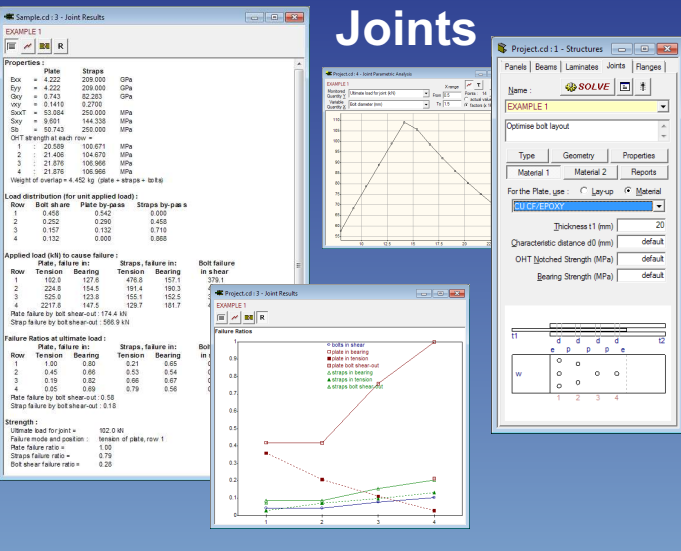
Joints

Sample.cd : 3 - Joint Results

EXAMPLE 1

R

Properties :

| | Plate | Straps | |
|---|---|---|---|
| Exx = | 4.222 | 209.000 | GPa |
| Eyy = | 4.222 | 209.000 | GPa |
| Gxy = | 0.743 | 82.283 | GPa |
| vxy = | 0.1410 | 0.2700 | |
| SxxT = | 53.084 | 250.000 | MPa |
| Sxy = | 9.601 | 144.338 | MPa |
| Sb = | 50.743 | 250.000 | MPa |

OHT strength at each row =

| | | | |
|---|---|---|---|
| 1 | : 20.589 | 100.671 | MPa |
| 2 | : 21.406 | 104.670 | MPa |
| 3 | : 21.876 | 106.966 | MPa |
| 4 | : 21.876 | 106.966 | MPa |

Weight of overlap = 4.452 kg (plate + straps + bolts)

Load distribution (for unit applied load) :

| Row | Bolt share | Plate by-pass | Straps by-pass |
|---|---|---|---|
| 1 | 0.458 | 0.542 | 0.000 |
| 2 | 0.252 | 0.290 | 0.458 |
| 3 | 0.157 | 0.132 | 0.710 |
| 4 | 0.132 | 0.000 | 0.868 |

Applied load (kN) to cause failure :

| Row | Plate, failure in: Tension | Bearing | Straps, failure in: Tension | Bearing | Bolt failure in shear |
|---|---|---|---|---|---|
| 1 | 102.0 | 127.6 | 476.8 | 157.1 | 379.1 |
| 2 | 224.5 | 154.5 | 191.4 | 190.3 | 3 |
| 3 | 525.0 | 123.8 | 155.1 | 152.5 | 3 |
| 4 | 2217.8 | 147.5 | 129.7 | 181.7 | 4 |

Plate failure by bolt shear-out : 174.4 kN
Strap failure by bolt shear-out : 566.9 kN

Failure Ratios at ultimate load :

| Row | Plate, failure in: Tension | Bearing | Straps, failure in: Tension | Bearing | |
|---|---|---|---|---|---|
| 1 | 1.00 | 0.80 | 0.21 | 0.65 | 0 |
| 2 | 0.45 | 0.66 | 0.53 | 0.54 | 0 |
| 3 | 0.19 | 0.82 | 0.66 | 0.67 | 0 |
| 4 | 0.05 | 0.69 | 0.79 | 0.56 | 0 |

Plate failure by bolt shear-out : 0.58
Strap failure by bolt shear-out : 0.18

Strength :
Ultimate load for joint = 102.0 kN
Failure mode and position : tension of plate, row 1
Plate failure ratio = 1.00
Straps failure ratio = 0.79
Bolt shear failure ratio = 0.26

Project.cd : 4 - Joint Parametric Analysis

EXAMPLE 1

Numbered Quantity Y: Ultimate load for joint (kN)
Variable Quantity X: Bolt diameter (mm)
X-range From 8.5 To 17.5
Points 10
Actual values
Factors (x 1)

110, 100, 90, 80, 70, 60, 50, 40, 30, 20, 10
10, 12.5, 15, 17.5, 20, 22.5, 25

Project.cd : 3 - Joint Results

EXAMPLE 1

R

Failure Ratios

bolts in shear
plate in bearing
plate in tension
plate bolt shear-out
straps in bearing
straps in tension
straps bolt shear-out

1, 0.9, 0.8, 0.7, 0.6, 0.5, 0.4, 0.3, 0.2, 0.1, 0
1, 2, 3, 4

Project.cd : 1 - Structures

Panels | Beams | Laminates | Joints | Flanges

Name :
SOLVE

EXAMPLE 1

Optimise bolt layout

Type | Geometry | Properties
Material 1 | Material 2 | Reports

For the Plate, use : Lay-up Material
CU CF/EPOXY

Thickness t1 (mm) 20
Characteristic distance d0 (mm) default
OHT Notched Strength (MPa) default
Bearing Strength (MPa) default

t1 d d d d t2
e p p p e
w
1 2 3 4